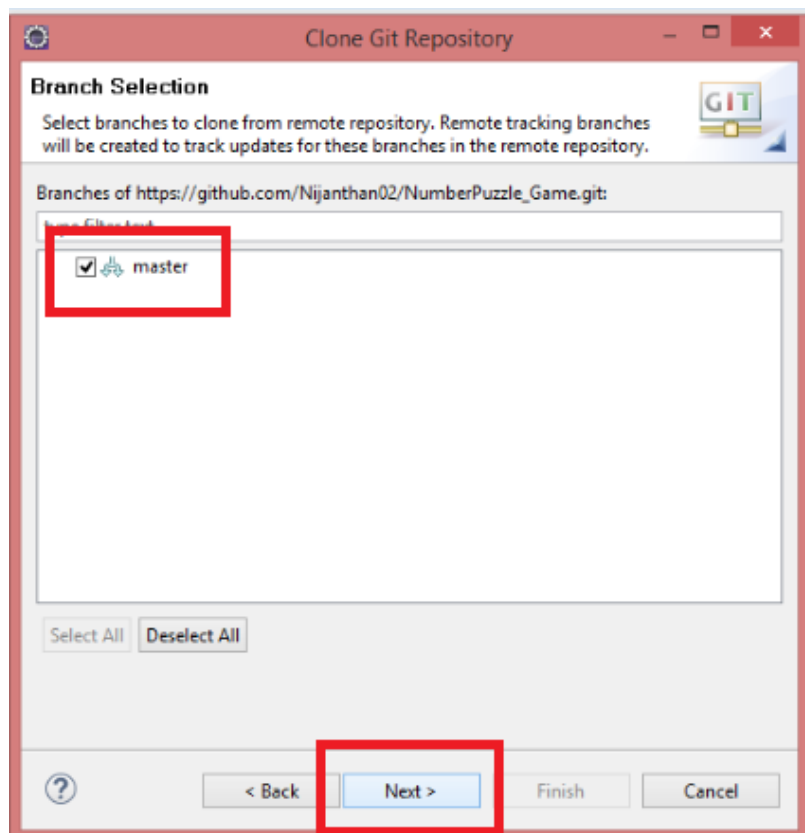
Clone Git Repository

Branch Selection

Select branches to clone from remote repository. Remote tracking branches will be created to track updates for these branches in the remote repository.

GIT

Branches of https://github.com/Nijanthan02/NumberPuzzle_Game.git:

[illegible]

master

Select All
Deselect All

?
< Back
Next >
Finish
Cancel